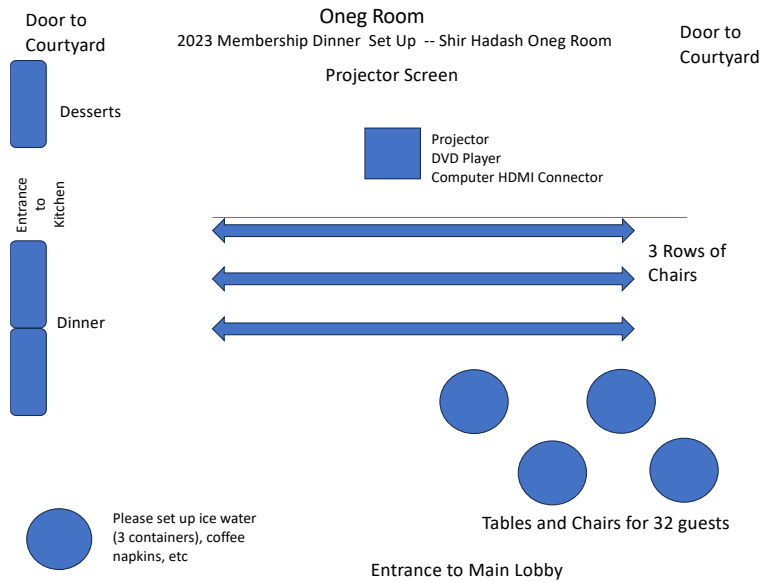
Door to Courtyard

Oneg Room
2023 Membership Dinner Set Up -- Shir Hadash Oneg Room

Door to Courtyard

Projector Screen

Desserts

Projector
DVD Player
Computer HDMI Connector

Entrance to Kitchen

3 Rows of Chairs

Dinner

Please set up ice water (3 containers), coffee napkins, etc

Tables and Chairs for 32 guests

Entrance to Main Lobby